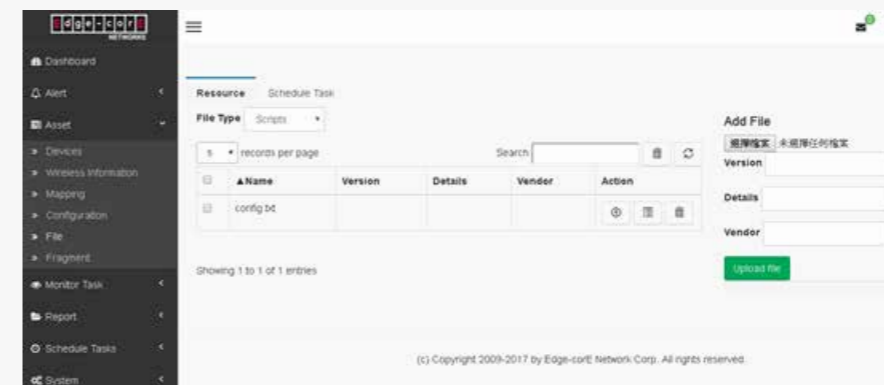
Edge-corE NETWORKS

Dashboard
Alert
Asset
» Devices
» Wireless Information
» Mapping
» Configuration
» File
» Fragment
Monitor Task
Report
Schedule Tasks
System

Resource Schedule Task

File Type Scripts

5 records per page

Search

| | ▲Name | Version | Details | Vendor | Action |
|---|---|---|---|---|---|
| | config.txt | | | | |

Showing 1 to 1 of 1 entries

Add File
選擇檔案 未選擇任何檔案
Version
Details
Vendor
Upload file

(c) Copyright 2009-2017 by Edge-corE Network Corp. All rights reserved.